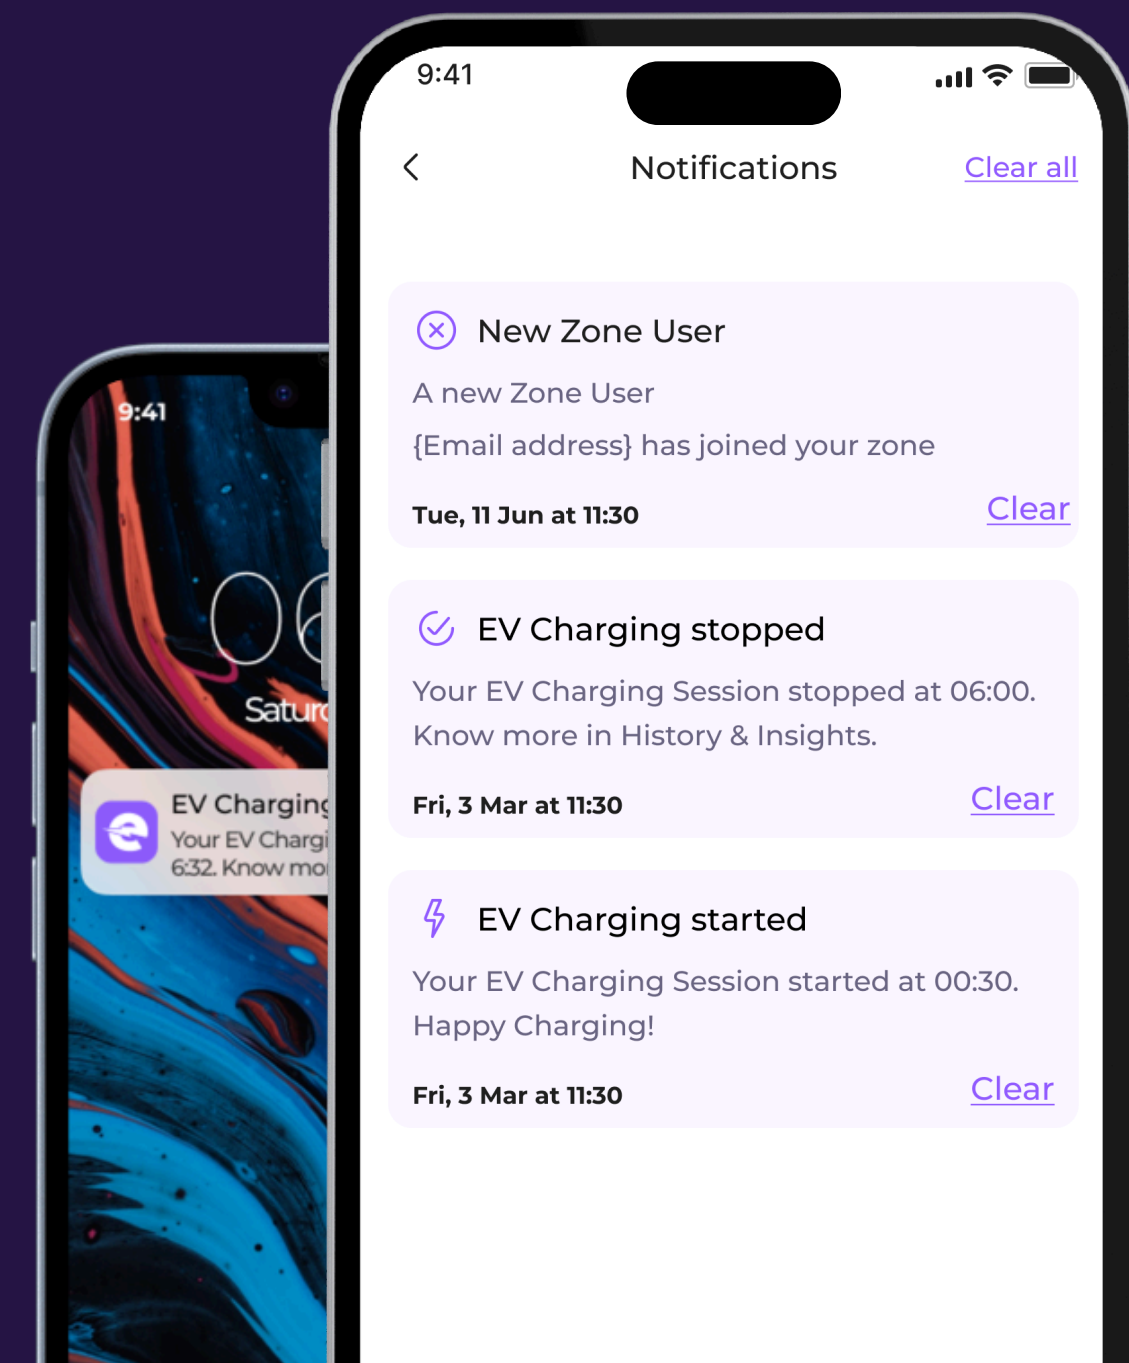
9:41

06

Satur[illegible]

EV Charging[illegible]
Your EV Chargi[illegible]
6:32. Know mo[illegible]

9:41

Notifications

Clear all

New Zone User

A new Zone User

{Email address} has joined your zone

Tue, 11 Jun at 11:30

Clear

EV Charging stopped

Your EV Charging Session stopped at 06:00. Know more in History & Insights.

Fri, 3 Mar at 11:30

Clear

EV Charging started

Your EV Charging Session started at 00:30. Happy Charging!

Fri, 3 Mar at 11:30

Clear